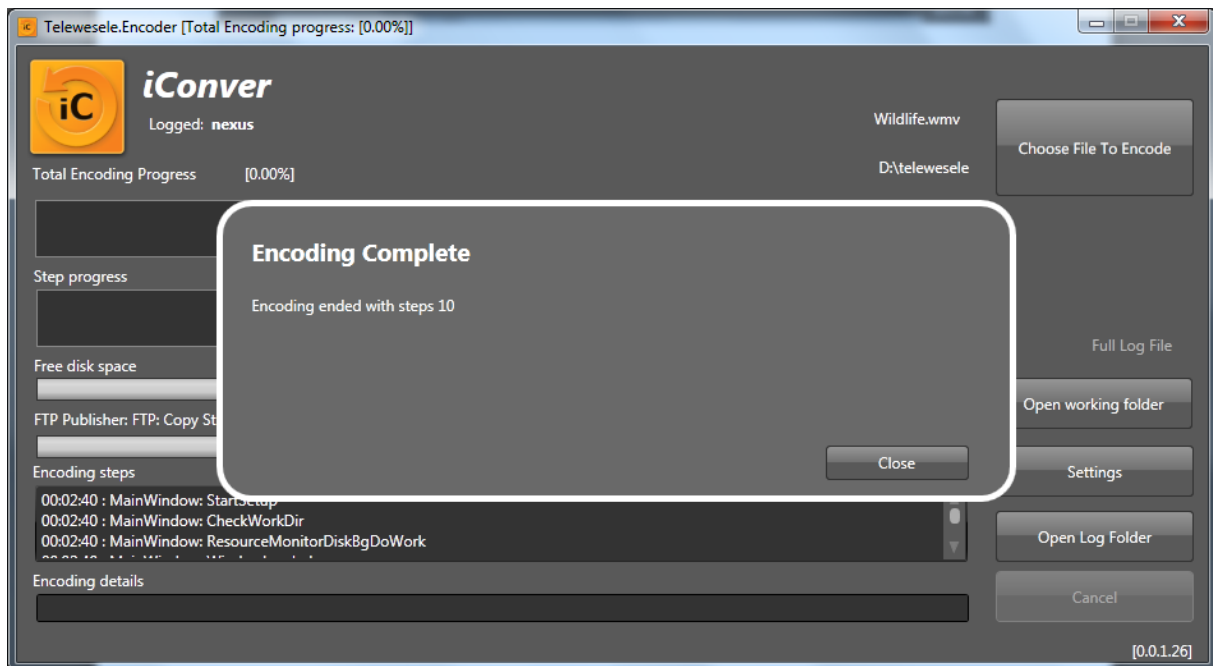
iC Telewesele.Encoder [Total Encoding progress: [0.00%]]

iC

iConver

Logged: nexus

Total Encoding Progress [0.00%]

Wildlife.wmv

D:\telewesele

Choose File To Encode

Step progress

Free disk space

FTP Publisher: FTP: Copy St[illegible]

Encoding steps

00:02:40 : MainWindow: StartSetup
00:02:40 : MainWindow: CheckWorkDir
00:02:40 : MainWindow: ResourceMonitorDiskBgDoWork
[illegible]

Encoding details

Encoding Complete

Encoding ended with steps 10

Close

Full Log File

Open working folder

Settings

Open Log Folder

Cancel

[0.0.1.26]